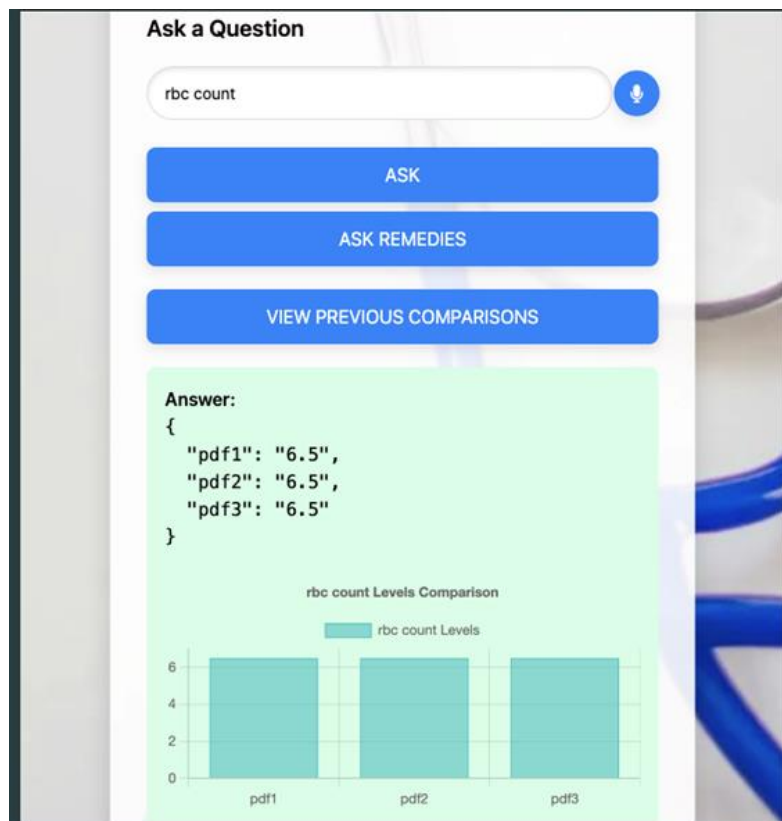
Ask a Question

rbc count

ASK

ASK REMEDIES

VIEW PREVIOUS COMPARISONS

Answer:
{
  "pdf1": "6.5",
  "pdf2": "6.5",
  "pdf3": "6.5"
}

rbc count Levels Comparison

rbc count Levels

6
4
2
0

pdf1
pdf2
pdf3